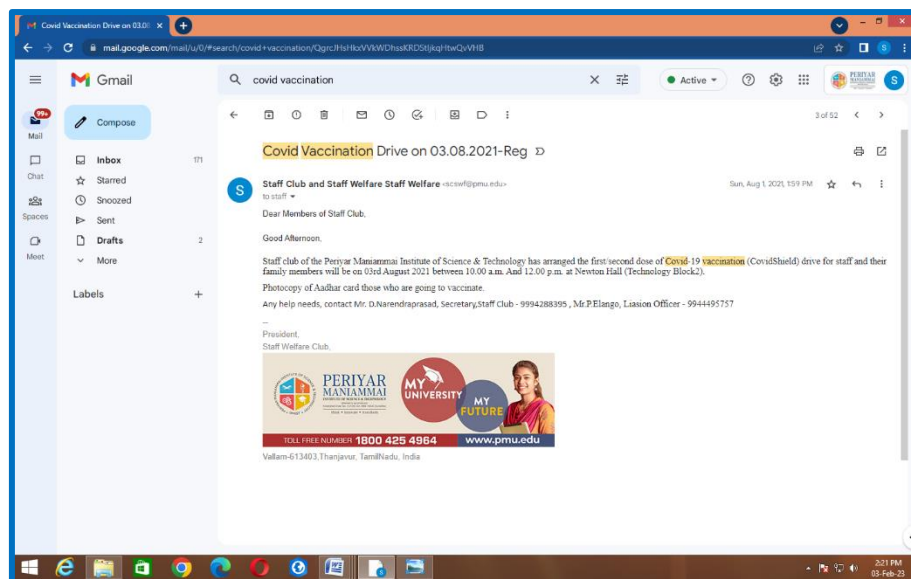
Covid Vaccination Drive on 03.08 ×

mail.google.com/mail/u/0/#search/covid+vaccination/QgrcJHsHkxVVkWDhssKRDStljkqHtwQvVHB

Gmail

covid vaccination

Active

PERIYAR MANIAMMAI

S

99+

Mail

Chat

Spaces

Meet

Compose

Inbox 171

Starred

Snoozed

Sent

Drafts 2

More

Labels +

3 of 52

Covid Vaccination Drive on 03.08.2021-Reg

Staff Club and Staff Welfare Staff Welfare <scswf@pmu.edu>

to staff

Sun, Aug 1, 2021, 1:59 PM

Dear Members of Staff Club,

Good Afternoon,

Staff club of the Periyar Maniammai Institute of Science & Technology has arranged the first/second dose of Covid-19 vaccination (CovidShield) drive for staff and their family members will be on 03rd August 2021 between 10.00 a.m. And 12.00 p.m. at Newton Hall (Technology Block2).

Photocopy of Aadhar card those who are going to vaccinate.

Any help needs, contact Mr. D.Narendraprasad, Secretary,Staff Club - 9994288395 , Mr.P.Elango, Liasion Officer - 9944495757

--
President,
Staff Welfare Club,

PERIYAR MANIAMMAI

MY UNIVERSITY

MY FUTURE

TOLL FREE NUMBER 1800 425 4964

www.pmu.edu

Vallam-613403,Thanjavur, TamilNadu, India

2:21 PM
03-Feb-23